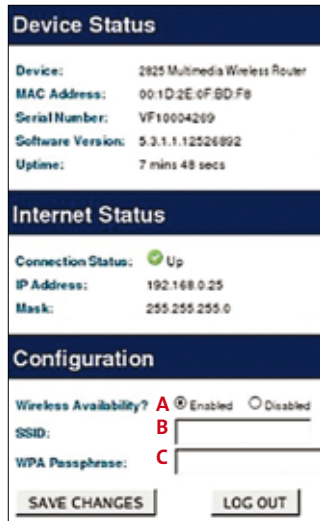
Device Status

| Device: | 2925 Multimedia Wireless Router |
|---|---|
| MAC Address: | 00:1D:2E:0F:BD:F8 |
| Serial Number: | VF10004289 |
| Software Version: | 5.3.1.1.12526892 |
| Uptime: | 7 mins 48 secs |

Internet Status

| Connection Status: | Up |
|---|---|
| IP Address: | 192.168.0.25 |
| Mask: | 255.255.255.0 |

Configuration

Wireless Availability? A Enabled Disabled
SSID: B
WPA Passphrase: C

SAVE CHANGES LOG OUT